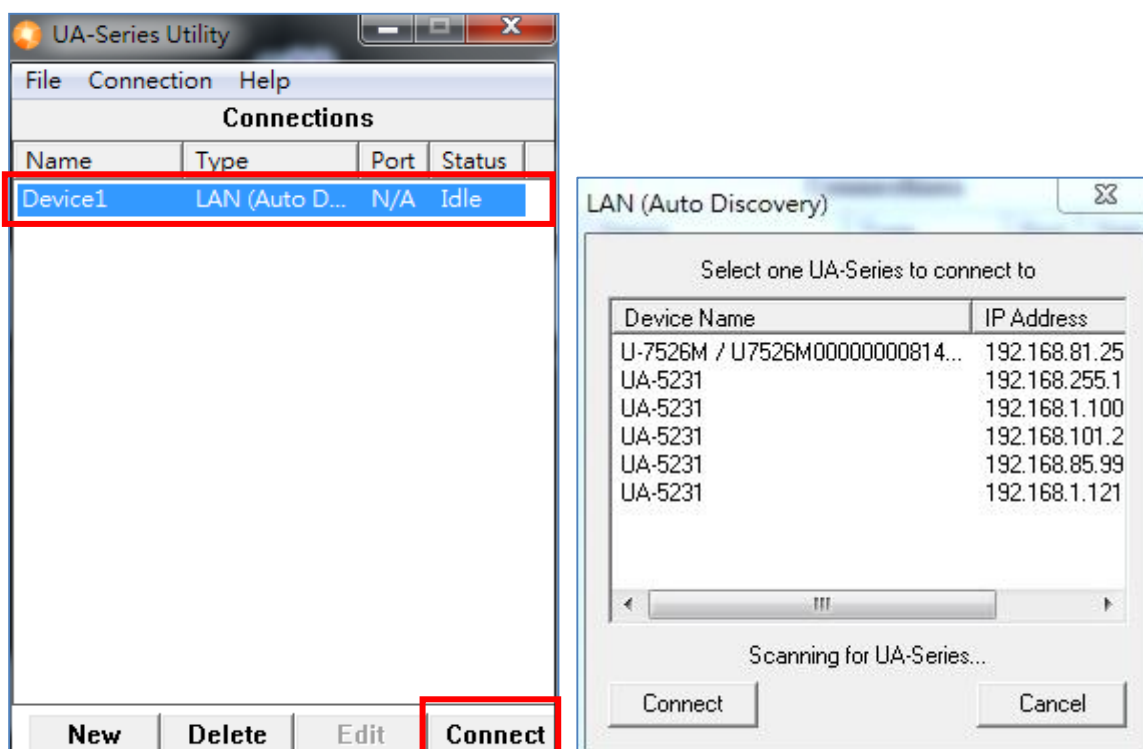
UA-Series Utility

File Connection Help

Connections

| Name | Type | Port | Status |
|---|---|---|---|
| Device1 | LAN (Auto D... | N/A | Idle |

New Delete Edit Connect

LAN (Auto Discovery)

Select one UA-Series to connect to

| Device Name | IP Address |
|---|---|
| U-7526M / U7526M00000000814... | 192.168.81.25 |
| UA-5231 | 192.168.255.1 |
| UA-5231 | 192.168.1.100 |
| UA-5231 | 192.168.101.2 |
| UA-5231 | 192.168.85.99 |
| UA-5231 | 192.168.1.121 |

Scanning for UA-Series...

Connect Cancel